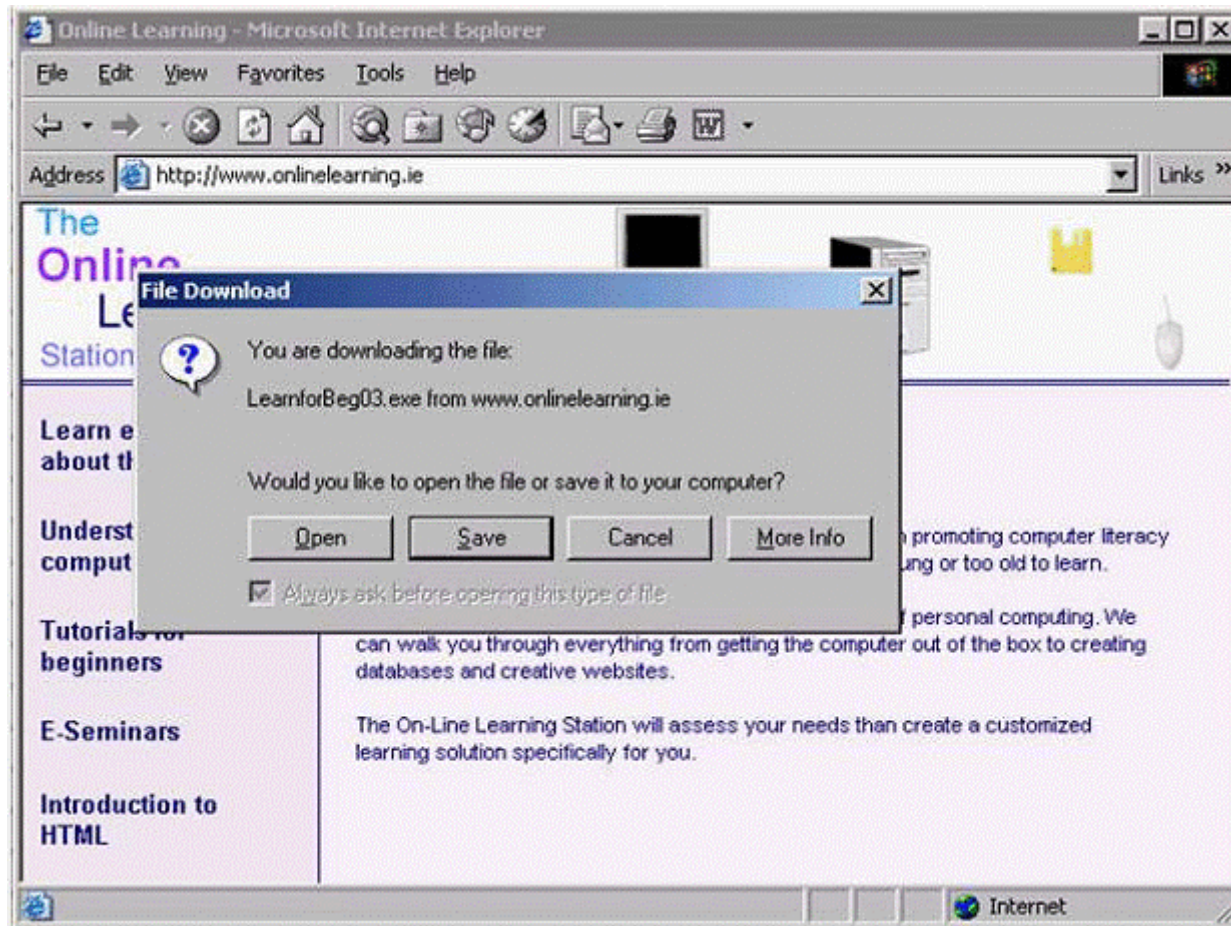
Online Learning - Microsoft Internet Explorer

File Edit View Favorites Tools Help

Address http://www.onlinelearning.ie

Links »

The
Onli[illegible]
Le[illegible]
Station

File Download

You are downloading the file:

LearnforBeg03.exe from www.onlinelearning.ie

Would you like to open the file or save it to your computer?

Open Save Cancel More Info

Always ask before opening this type of file

Learn e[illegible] about th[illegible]

Underst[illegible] comput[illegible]

Tutorials for beginners

E-Seminars

Introduction to HTML

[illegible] promoting computer literacy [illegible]ung or too old to learn.

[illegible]f personal computing. We can walk you through everything from getting the computer out of the box to creating databases and creative websites.

The On-Line Learning Station will assess your needs than create a customized learning solution specifically for you.

Internet